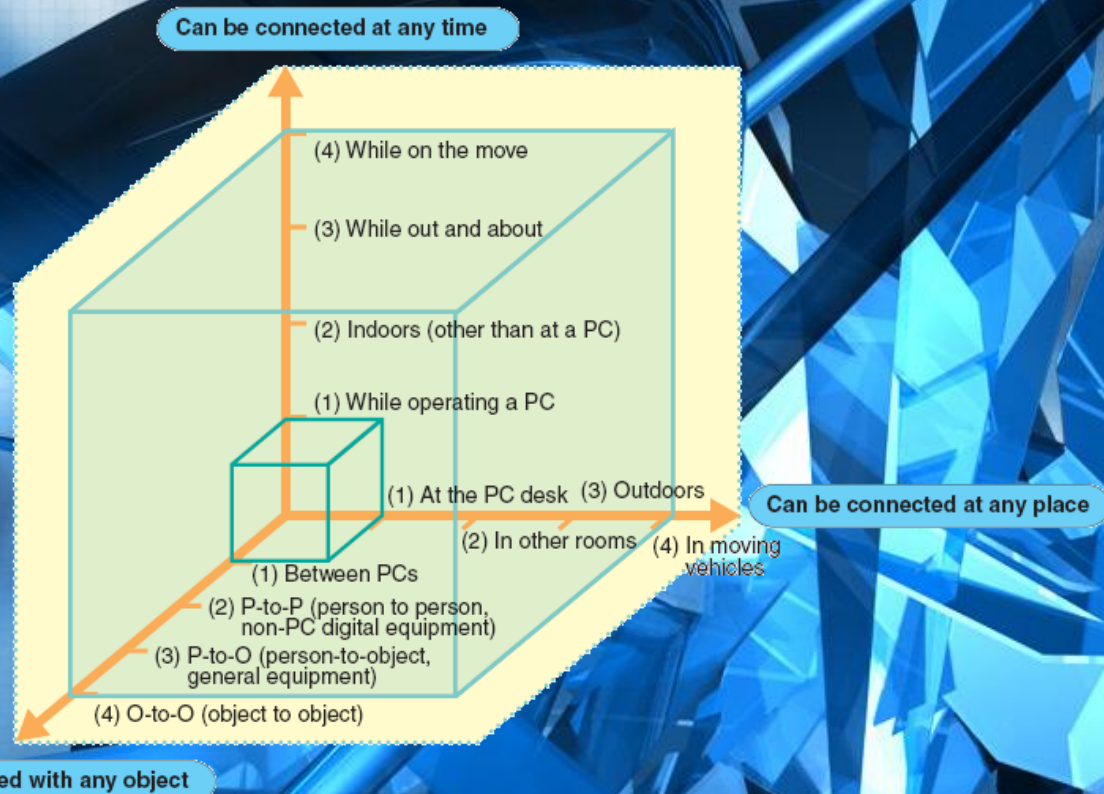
Can be connected at any time

(4) While on the move

(3) While out and about

(2) Indoors (other than at a PC)

(1) While operating a PC

(1) At the PC desk

(3) Outdoors

Can be connected at any place

(2) In other rooms

(4) In moving vehicles

(1) Between PCs

(2) P-to-P (person to person, non-PC digital equipment)

(3) P-to-O (person-to-object, general equipment)

(4) O-to-O (object to object)

ed with any object